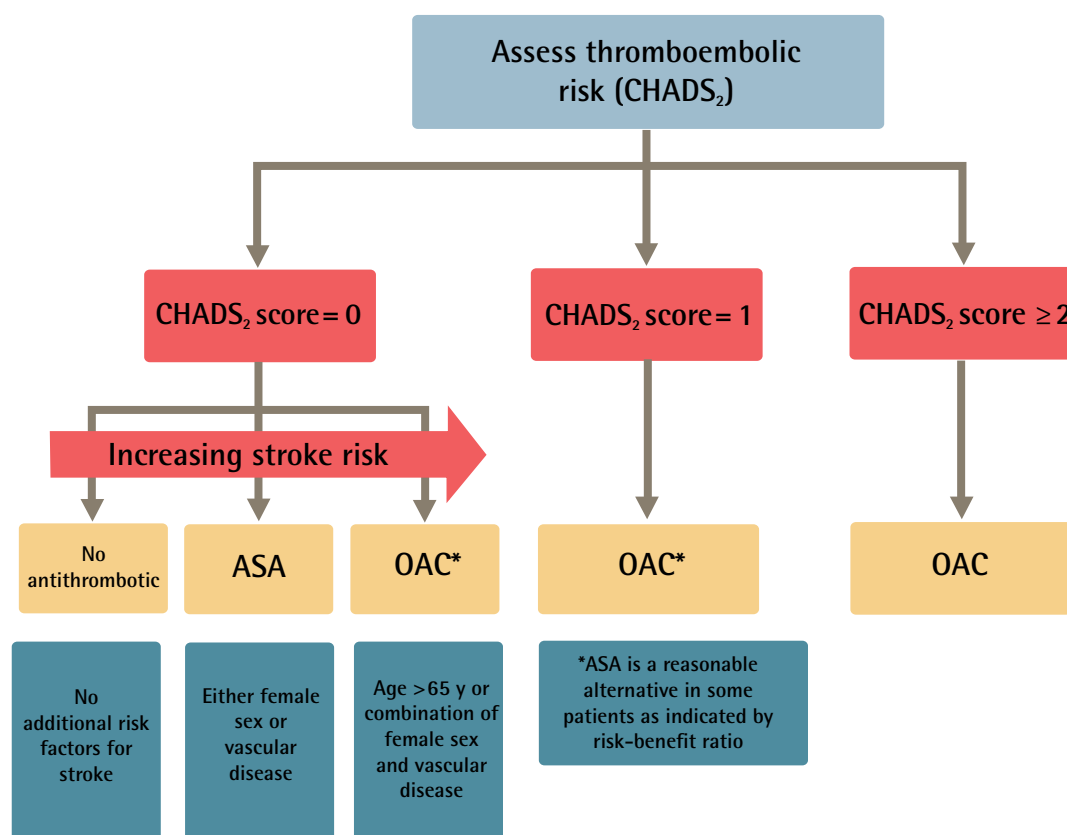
Assess thromboembolic risk ($CHADS_2$)

$CHADS_2$ score = 0

$CHADS_2$ score = 1

$CHADS_2$ score ≥ 2

Increasing stroke risk

No antithrombotic

ASA

OAC*

OAC*

OAC

No additional risk factors for stroke

Either female sex or vascular disease

Age >65 y or combination of female sex and vascular disease

*ASA is a reasonable alternative in some patients as indicated by risk-benefit ratio